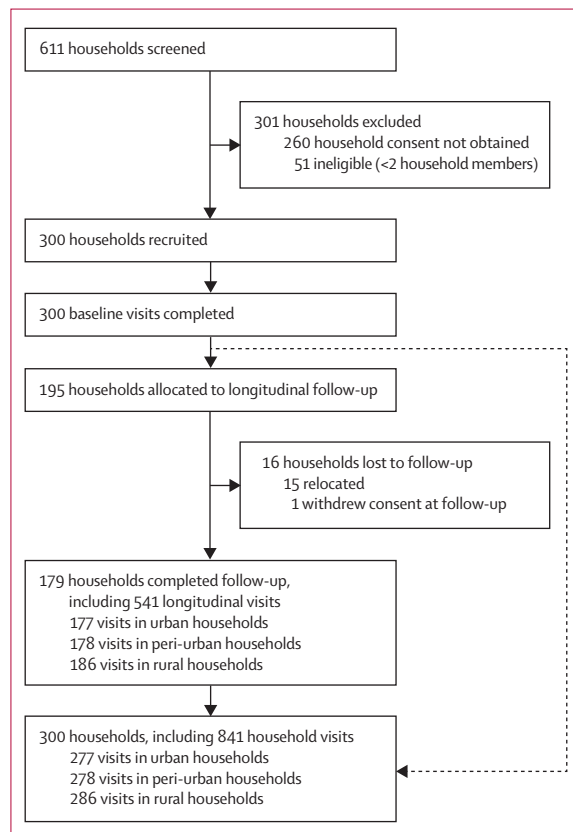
611 households screened

301 households excluded
260 household consent not obtained
51 ineligible (<2 household members)

300 households recruited

300 baseline visits completed

195 households allocated to longitudinal follow-up

16 households lost to follow-up
15 relocated
1 withdrew consent at follow-up

179 households completed follow-up, including 541 longitudinal visits
177 visits in urban households
178 visits in peri-urban households
186 visits in rural households

300 households, including 841 household visits
277 visits in urban households
278 visits in peri-urban households
286 visits in rural households